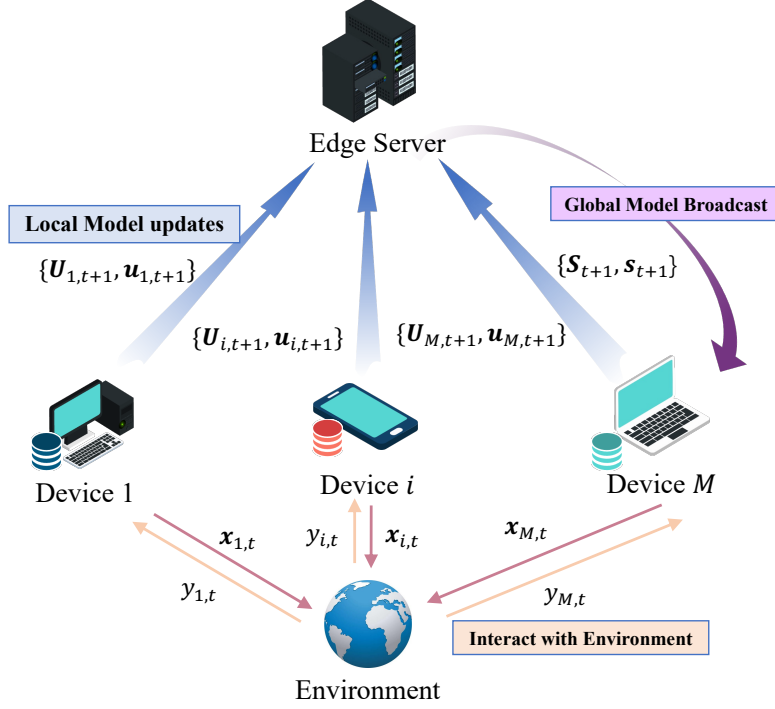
Edge Server

Local Model updates

Global Model Broadcast

$\{\boldsymbol{U}_{1,t+1}, \boldsymbol{u}_{1,t+1}\}$

$\{\boldsymbol{S}_{t+1}, \boldsymbol{s}_{t+1}\}$

$\{\boldsymbol{U}_{i,t+1}, \boldsymbol{u}_{i,t+1}\}$

$\{\boldsymbol{U}_{M,t+1}, \boldsymbol{u}_{M,t+1}\}$

Device 1

Device $i$

Device $M$

$\boldsymbol{x}_{1,t}$

$y_{i,t}$

$\boldsymbol{x}_{i,t}$

$\boldsymbol{x}_{M,t}$

$y_{1,t}$

$y_{M,t}$

Interact with Environment

Environment